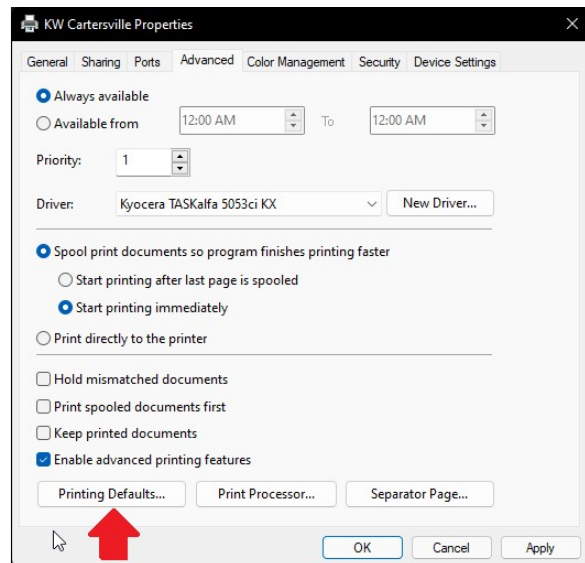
KW Cartersville Properties

General | Sharing | Ports | Advanced | Color Management | Security | Device Settings

Always available
Available from 12:00 AM To 12:00 AM

Priority: 1

Driver: Kyocera TASKalfa 5053ci KX | New Driver...

Spool print documents so program finishes printing faster
Start printing after last page is spooled
Start printing immediately

Print directly to the printer

Hold mismatched documents
Print spooled documents first
Keep printed documents
Enable advanced printing features

Printing Defaults... | Print Processor... | Separator Page...

OK | Cancel | Apply